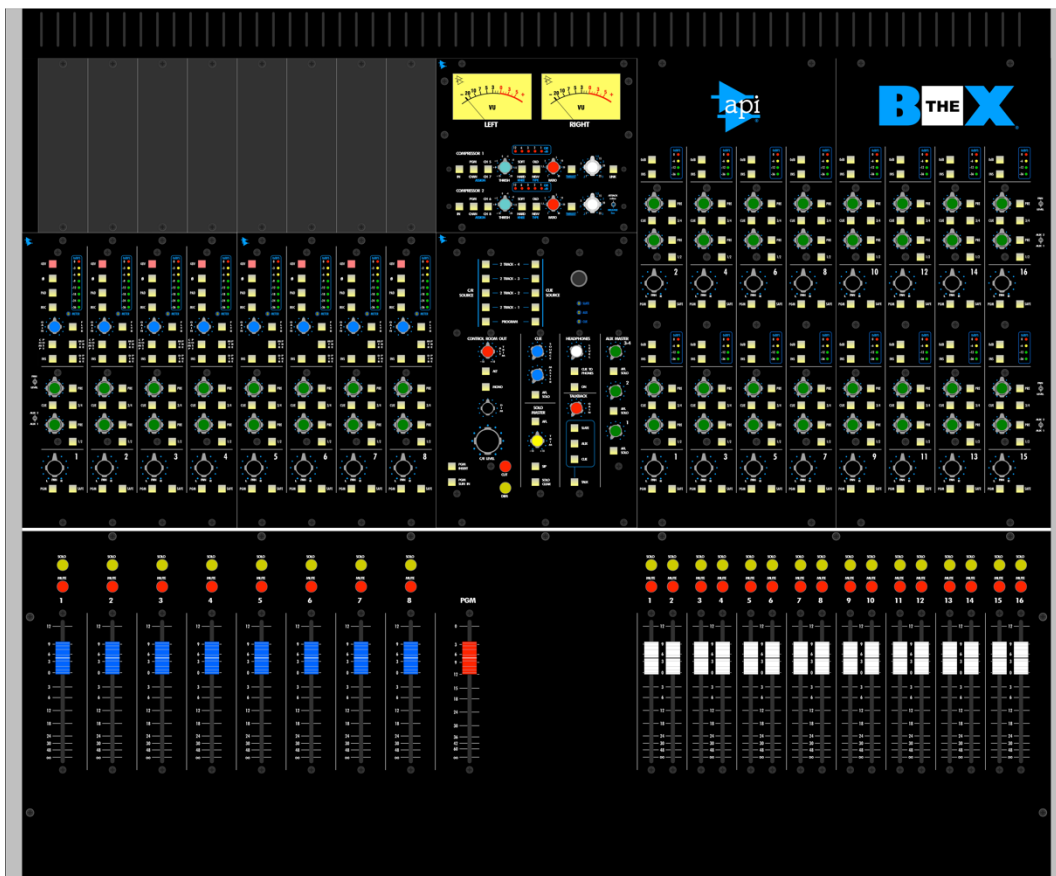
api

THE BOX

VU

LEFT

VU

RIGHT

COMPRESSOR 1

COMPRESSOR 2

C/R SOURCE

CUE SOURCE

CONTROL ROOM OUT

CUE

HEADPHONES

AUX MASTER

TALKBACK

C/R LEVEL

1 2 3 4 5 6 7 8

2 4 6 8 10 12 14 16

1 3 5 7 9 11 13 15

SOLO

MUTE

1 2 3 4 5 6 7 8

PGM

1 2 3 4 5 6 7 8 9 10 11 12 13 14 15 16